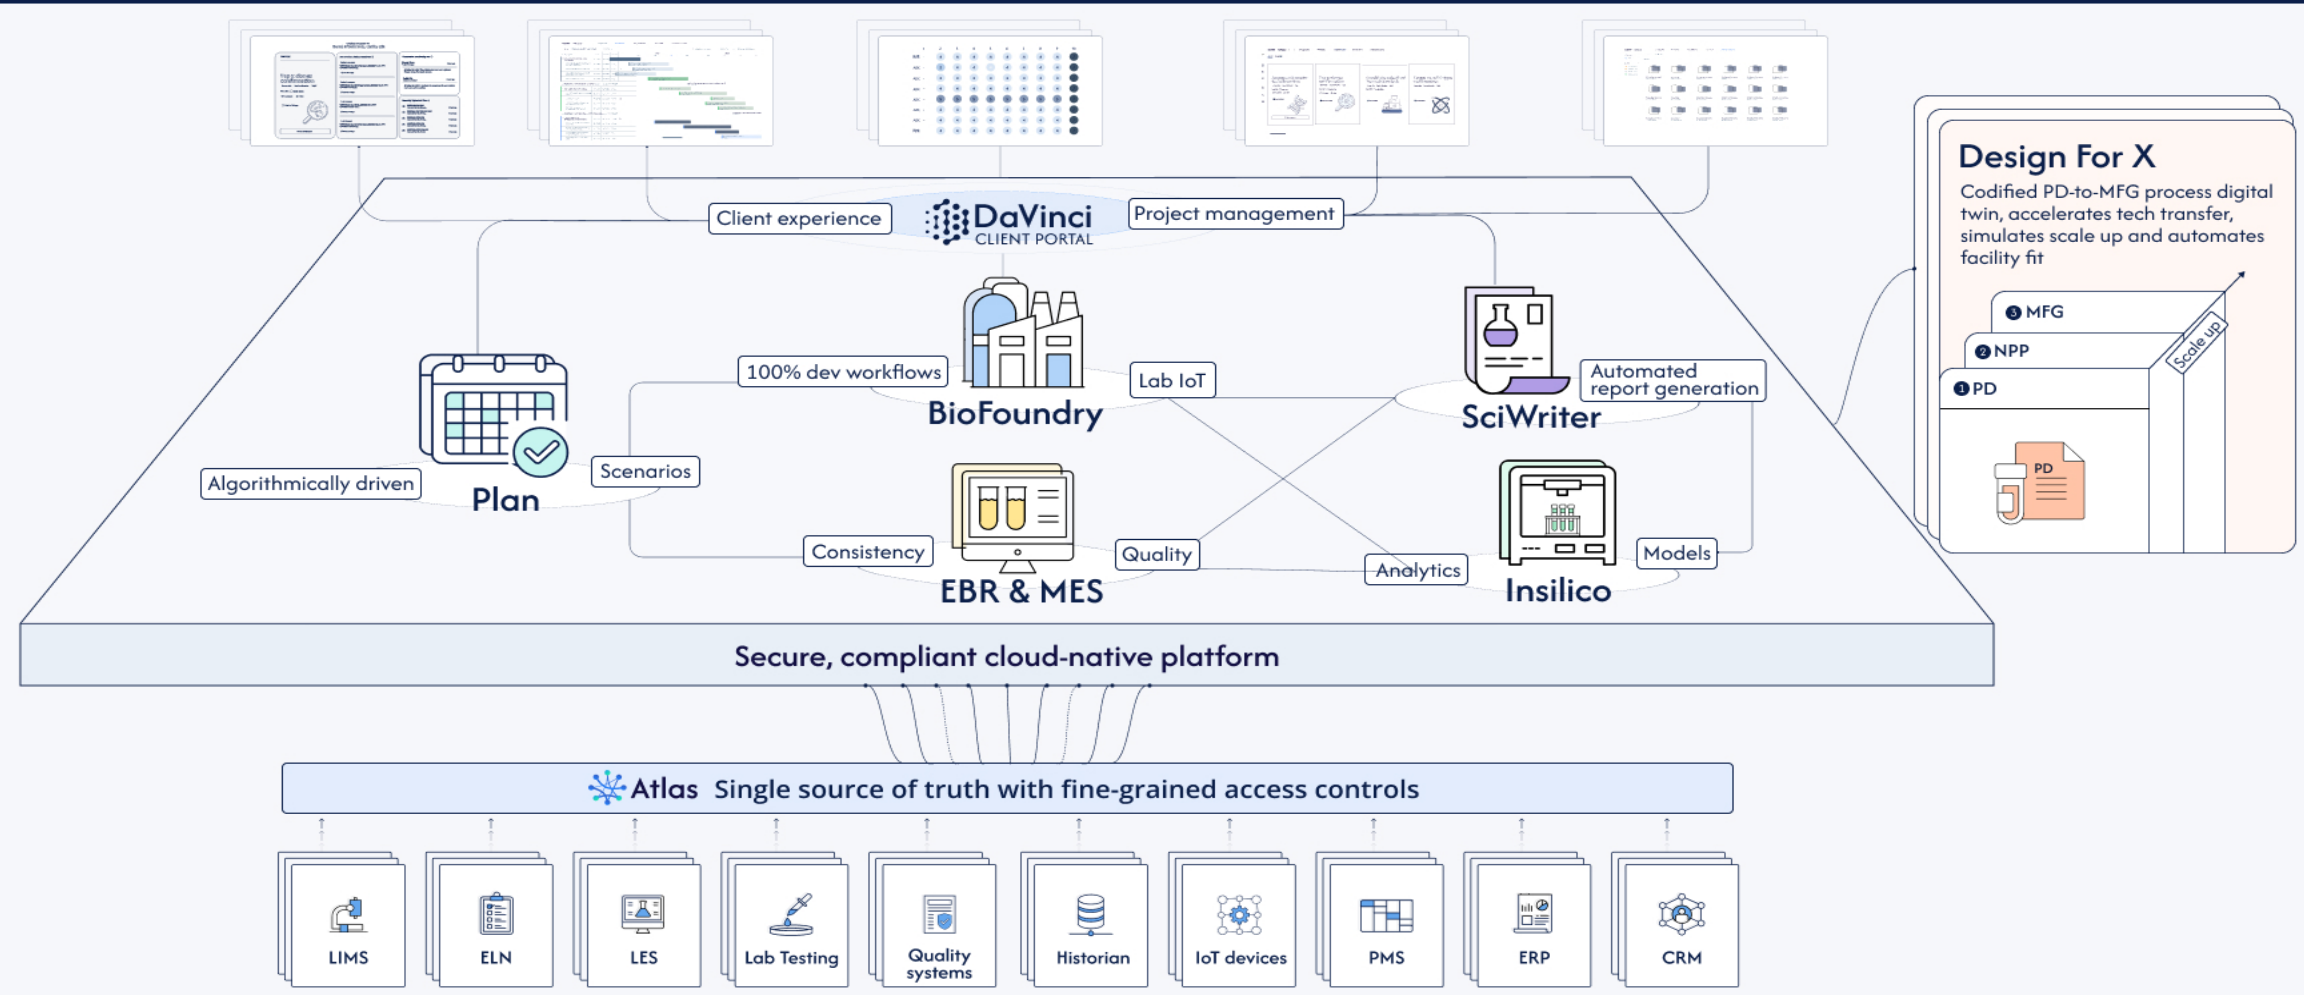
Client experience

DaVinci
CLIENT PORTAL

Project management

Design For X
Codified PD-to-MFG process digital twin, accelerates tech transfer, simulates scale up and automates facility fit

❸ MFG
❷ NPP
❶ PD
Scale up
PD

100% dev workflows

Lab IoT

BioFoundry

Automated report generation

SciWriter

Algorithmically driven

Scenarios

Plan

Consistency

Quality

EBR & MES

Analytics

Models

Insilico

Secure, compliant cloud-native platform

Atlas Single source of truth with fine-grained access controls

LIMS

ELN

LES

Lab Testing

Quality systems

Historian

IoT devices

PMS

ERP

CRM